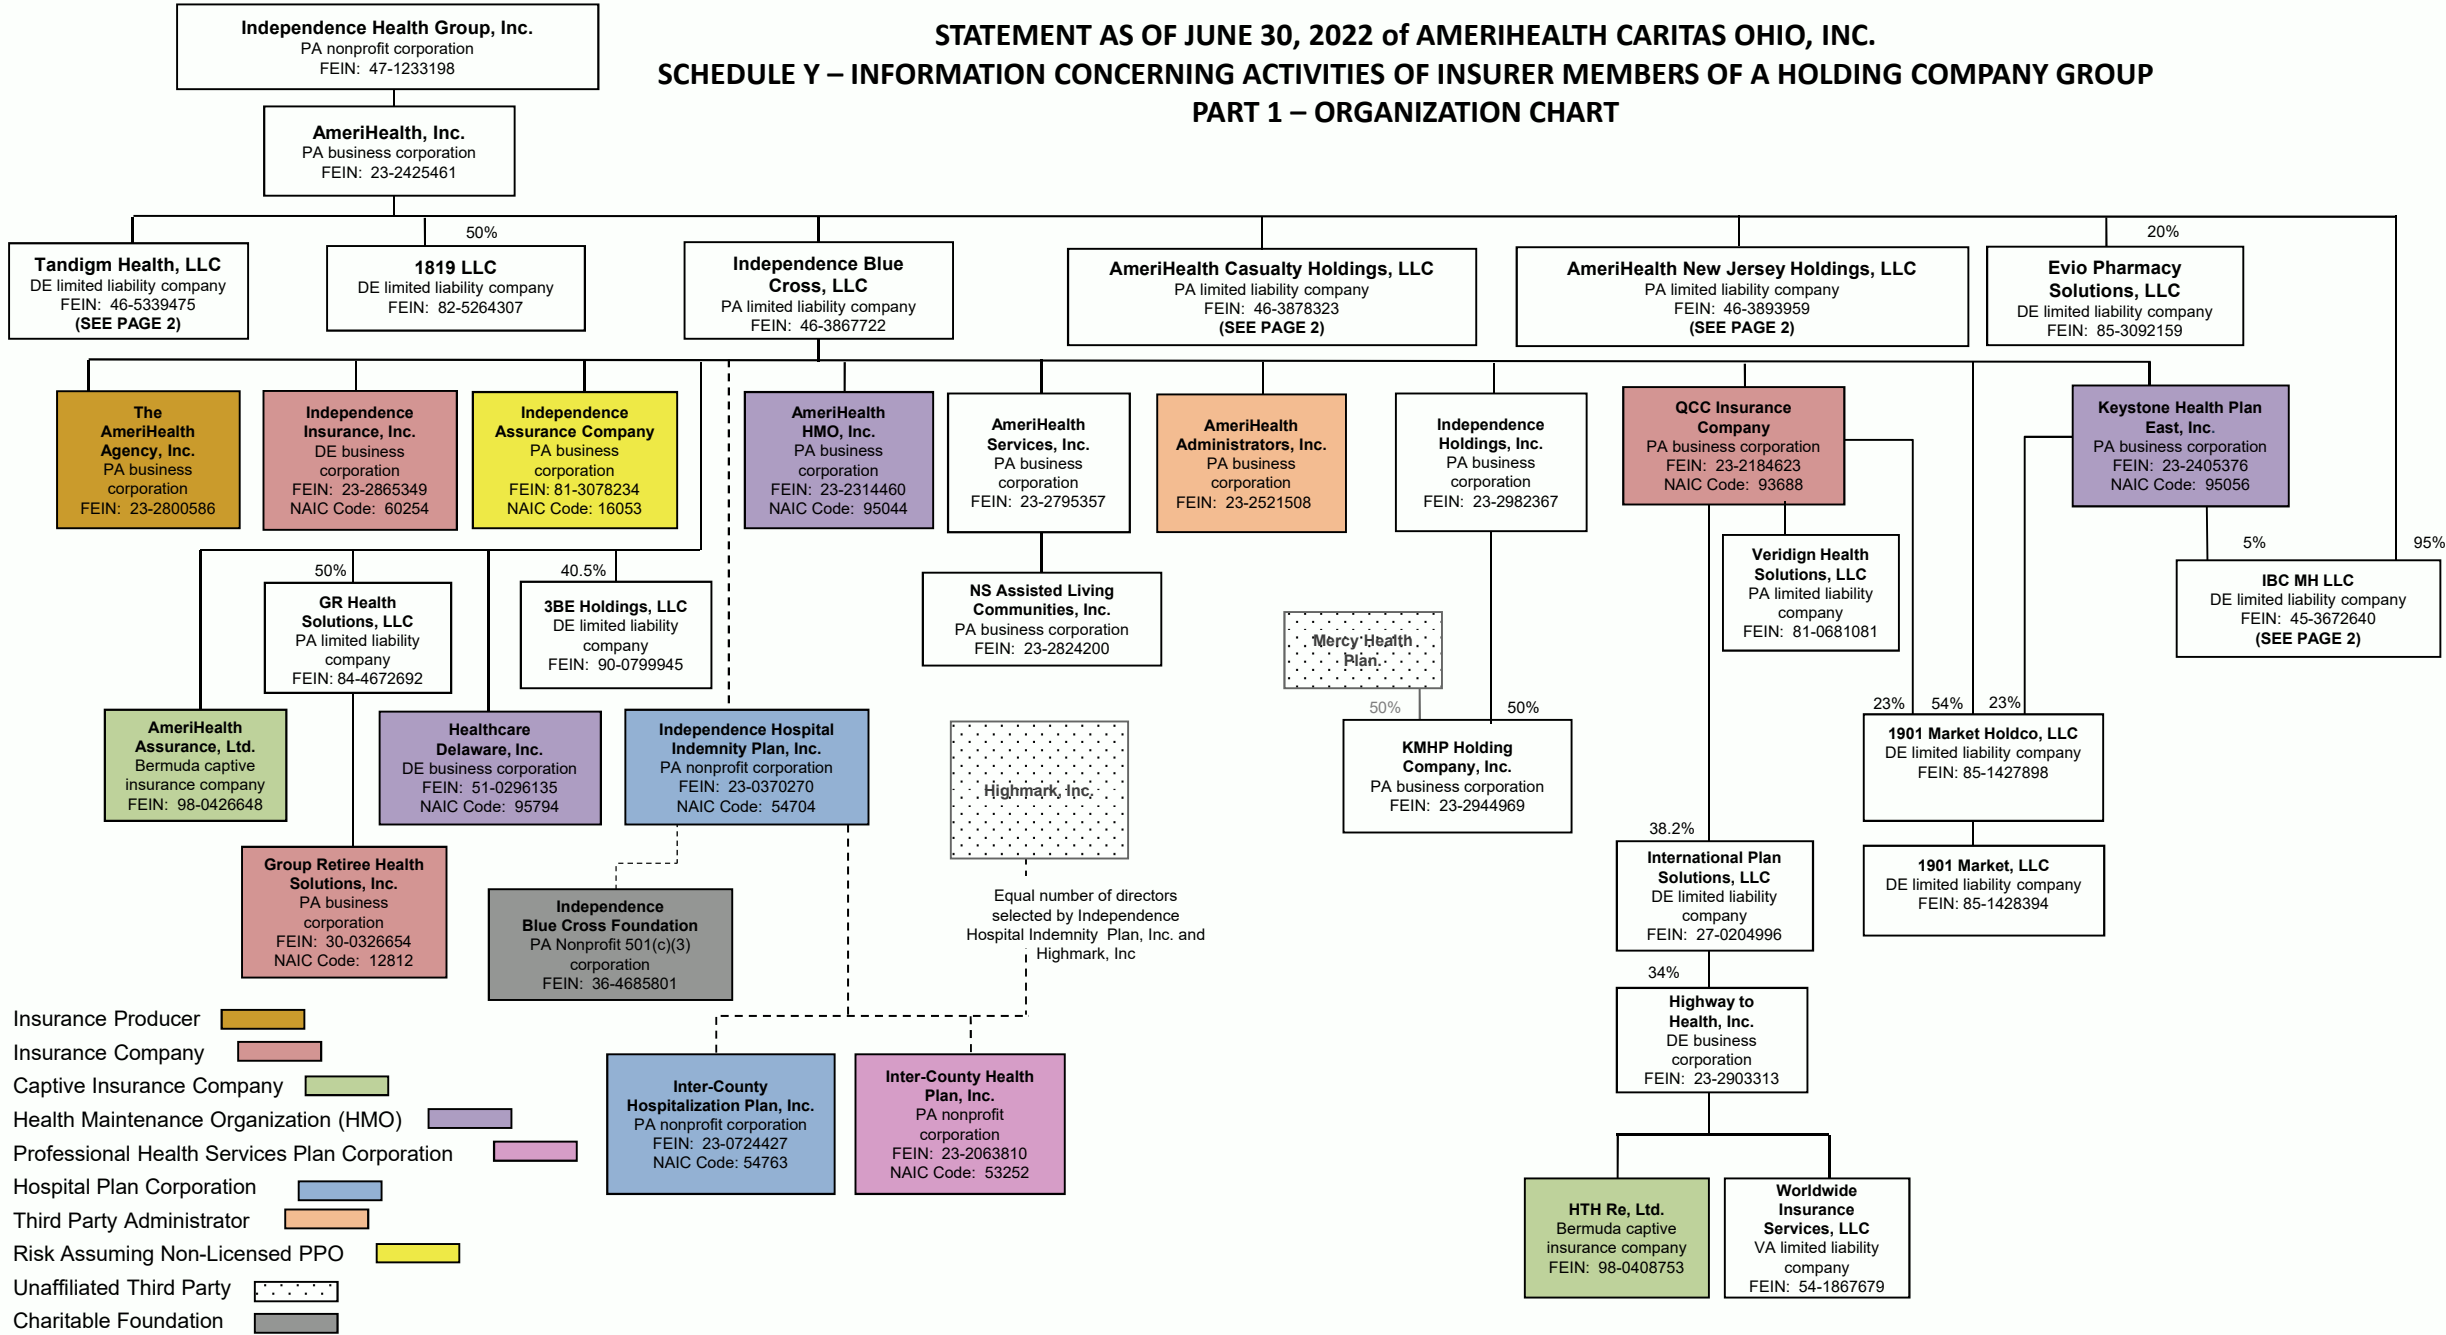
Independence Health Group, Inc.
PA nonprofit corporation
FEIN: 47-1233198

STATEMENT AS OF JUNE 30, 2022 of AMERIHEALTH CARITAS OHIO, INC.
SCHEDULE Y – INFORMATION CONCERNING ACTIVITIES OF INSURER MEMBERS OF A HOLDING COMPANY GROUP
PART 1 – ORGANIZATION CHART

AmeriHealth, Inc.
PA business corporation
FEIN: 23-2425461

Tandigm Health, LLC
DE limited liability company
FEIN: 46-5339475
(SEE PAGE 2)

50%

1819 LLC
DE limited liability company
FEIN: 82-5264307

Independence Blue Cross, LLC
PA limited liability company
FEIN: 46-3867722

AmeriHealth Casualty Holdings, LLC
PA limited liability company
FEIN: 46-3878323
(SEE PAGE 2)

AmeriHealth New Jersey Holdings, LLC
PA limited liability company
FEIN: 46-3893959
(SEE PAGE 2)

20%

Evio Pharmacy Solutions, LLC
DE limited liability company
FEIN: 85-3092159

The AmeriHealth Agency, Inc.
PA business corporation
FEIN: 23-2800586

Independence Insurance, Inc.
DE business corporation
FEIN: 23-2865349
NAIC Code: 60254

Independence Assurance Company
PA business corporation
FEIN: 81-3078234
NAIC Code: 16053

AmeriHealth HMO, Inc.
PA business corporation
FEIN: 23-2314460
NAIC Code: 95044

AmeriHealth Services, Inc.
PA business corporation
FEIN: 23-2795357

AmeriHealth Administrators, Inc.
PA business corporation
FEIN: 23-2521508

Independence Holdings, Inc.
PA business corporation
FEIN: 23-2982367

QCC Insurance Company
PA business corporation
FEIN: 23-2184623
NAIC Code: 93688

Keystone Health Plan East, Inc.
PA business corporation
FEIN: 23-2405376
NAIC Code: 95056

50%

GR Health Solutions, LLC
PA limited liability company
FEIN: 84-4672692

40.5%

3BE Holdings, LLC
DE limited liability company
FEIN: 90-0799945

NS Assisted Living Communities, Inc.
PA business corporation
FEIN: 23-2824200

Mercy Health Plan

Veridign Health Solutions, LLC
PA limited liability company
FEIN: 81-0681081

5%

95%

IBC MH LLC
DE limited liability company
FEIN: 45-3672640
(SEE PAGE 2)

AmeriHealth Assurance, Ltd.
Bermuda captive insurance company
FEIN: 98-0426648

Healthcare Delaware, Inc.
DE business corporation
FEIN: 51-0296135
NAIC Code: 95794

Independence Hospital Indemnity Plan, Inc.
PA nonprofit corporation
FEIN: 23-0370270
NAIC Code: 54704

Highmark, Inc.

50%

50%

KMHP Holding Company, Inc.
PA business corporation
FEIN: 23-2944969

23%

54%

23%

1901 Market Holdco, LLC
DE limited liability company
FEIN: 85-1427898

Group Retiree Health Solutions, Inc.
PA business corporation
FEIN: 30-0326654
NAIC Code: 12812

Independence Blue Cross Foundation
PA Nonprofit 501(c)(3) corporation
FEIN: 36-4685801

Equal number of directors selected by Independence Hospital Indemnity Plan, Inc. and Highmark, Inc

38.2%

International Plan Solutions, LLC
DE limited liability company
FEIN: 27-0204996

1901 Market, LLC
DE limited liability company
FEIN: 85-1428394

34%

Highway to Health, Inc.
DE business corporation
FEIN: 23-2903313

Insurance Producer
Insurance Company
Captive Insurance Company
Health Maintenance Organization (HMO)
Professional Health Services Plan Corporation
Hospital Plan Corporation
Third Party Administrator
Risk Assuming Non-Licensed PPO
Unaffiliated Third Party
Charitable Foundation

Inter-County Hospitalization Plan, Inc.
PA nonprofit corporation
FEIN: 23-0724427
NAIC Code: 54763

Inter-County Health Plan, Inc.
PA nonprofit corporation
FEIN: 23-2063810
NAIC Code: 53252

HTH Re, Ltd.
Bermuda captive insurance company
FEIN: 98-0408753

Worldwide Insurance Services, LLC
VA limited liability company
FEIN: 54-1867679